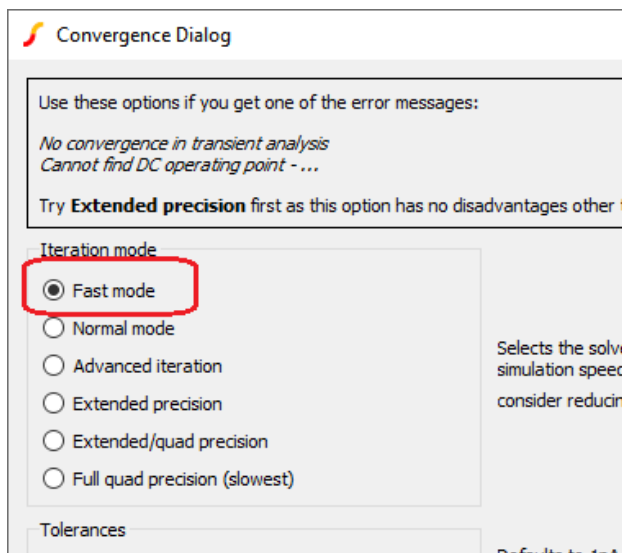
Convergence Dialog

Use these options if you get one of the error messages:

*No convergence in transient analysis*
*Cannot find DC operating point - ...*

Try **Extended precision** first as this option has no disadvantages other t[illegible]

Iteration mode

Fast mode

Normal mode

Advanced iteration

Extended precision

Extended/quad precision

Full quad precision (slowest)

Selects the solv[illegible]
simulation spee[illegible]

consider reduci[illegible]

Tolerances

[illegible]